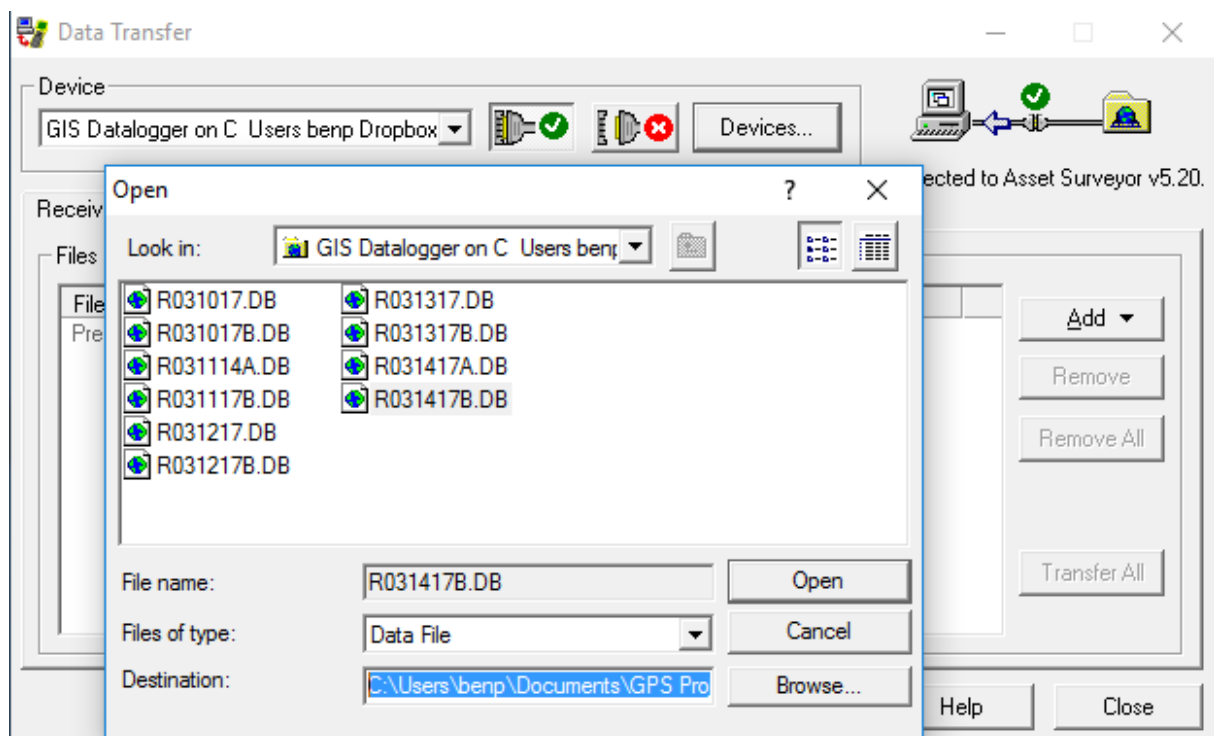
Data Transfer

Device

GIS Datalogger on C Users benp Dropbox

Devices...

ected to Asset Surveyor v5.20.

Receiv

Files

File

Pre

Open

?

Look in:

GIS Datalogger on C Users benp

R031017.DB
R031017B.DB
R031114A.DB
R031117B.DB
R031217.DB
R031217B.DB
R031317.DB
R031317B.DB
R031417A.DB
R031417B.DB

File name:

R031417B.DB

Open

Files of type:

Data File

Cancel

Destination:

C:\Users\benp\Documents\GPS Pro

Browse...

Add

Remove

Remove All

Transfer All

Help

Close